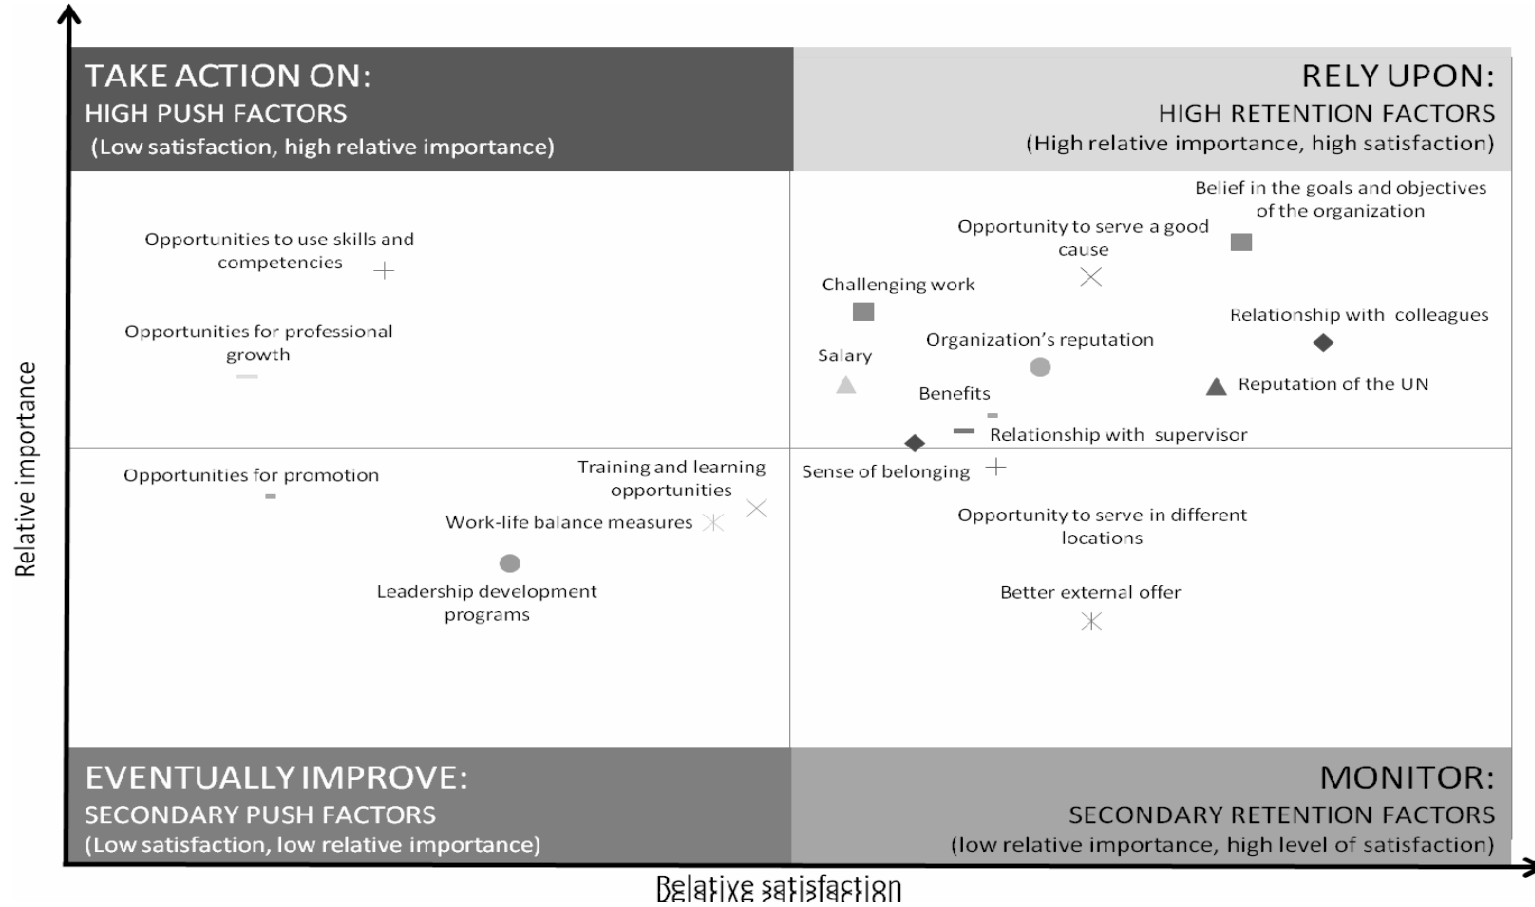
TAKE ACTION ON:
HIGH PUSH FACTORS
(Low satisfaction, high relative importance)

RELY UPON:
HIGH RETENTION FACTORS
(High relative importance, high satisfaction)

Opportunities to use skills and competencies

Opportunities for professional growth

Belief in the goals and objectives of the organization

Opportunity to serve a good cause

Challenging work

Relationship with colleagues

Organization's reputation

Salary

Reputation of the UN

Benefits

Relationship with supervisor

Opportunities for promotion

Training and learning opportunities

Sense of belonging

Work-life balance measures

Opportunity to serve in different locations

Leadership development programs

Better external offer

EVENTUALLY IMPROVE:
SECONDARY PUSH FACTORS
(Low satisfaction, low relative importance)

MONITOR:
SECONDARY RETENTION FACTORS
(low relative importance, high level of satisfaction)

Relative importance

Relative satisfaction